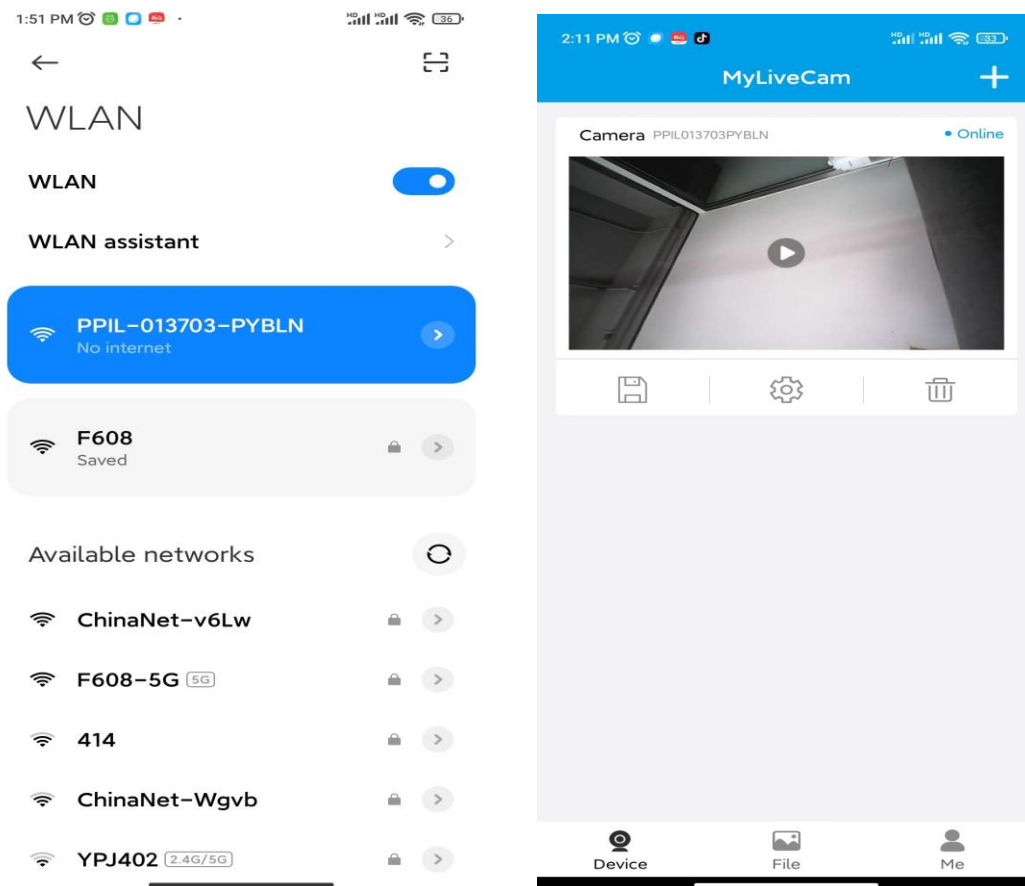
1:51 PM

36

WLAN

WLAN

WLAN assistant

PPIL-013703-PYBLN
No internet

F608
Saved

Available networks

ChinaNet-v6Lw

F608-5G 5G

414

ChinaNet-Wgvb

YPJ402 2.4G/5G

2:11 PM

33

MyLiveCam

+

Camera PPIL013703PYBLN

• Online

Device

File

Me